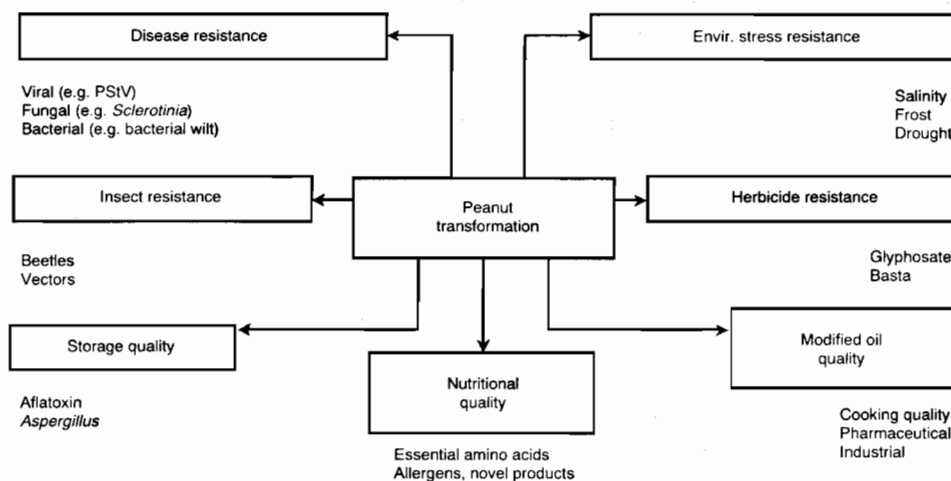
Disease resistance

Viral (e.g. PStV)
Fungal (e.g. *Sclerotinia*)
Bacterial (e.g. bacterial wilt)

Envir. stress resistance

Salinity
Frost
Drought

Insect resistance

Beetles
Vectors

Peanut transformation

Herbicide resistance

Glyphosate
Basta

Storage quality

Aflatoxin
*Aspergillus*

Nutritional quality

Essential amino acids
Allergens, novel products

Modified oil quality

Cooking quality
Pharmaceutical
Industrial